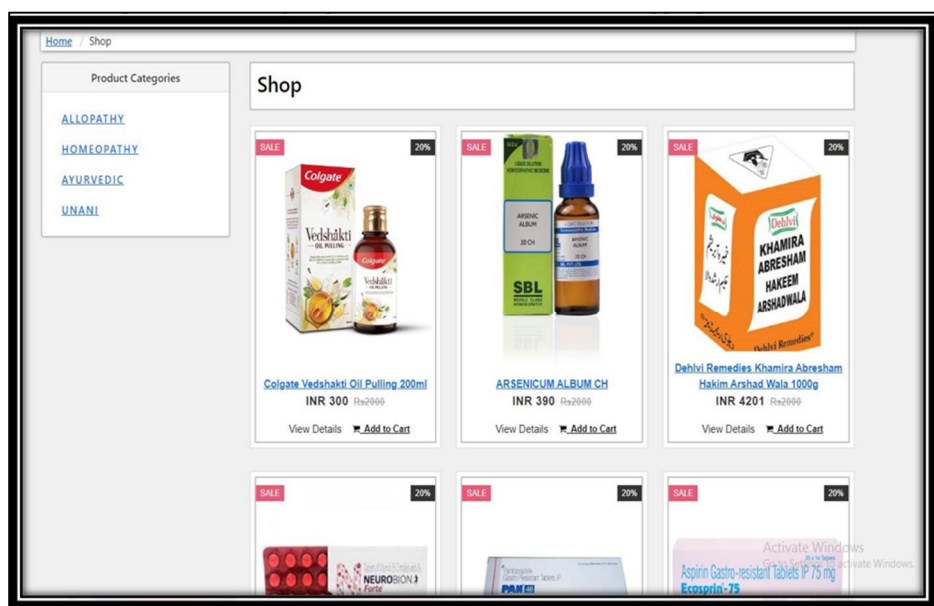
Home / Shop

Product Categories

ALLOPATHY

HOMEOPATHY

AYURVEDIC

UNANI

Shop

SALE 20%

Colgate Vedshakti Oil Pulling

Colgate Vedshakti Oil Pulling 200ml
INR 300 Rs2000
View Details Add to Cart

SALE 20%

ARSENIC ALBUM 30 CH SBL

ARSENICUM ALBUM CH
INR 390 Rs2000
View Details Add to Cart

SALE 20%

Dehlvi KHAMIRA ABRESHAM HAKEEM ARSHADWALA Dehlvi Remedies

Dehlvi Remedies Khamira Abresham Hakim Arshad Wala 1000g
INR 4201 Rs2000
View Details Add to Cart

SALE 20%

NEUROBION Forte

SALE 20%

PAN 40

SALE 20%

Aspirin Gastro-resistant Tablets IP 75 mg
Ecosprin-75

Activate Windows
Go to Settings to activate Windows.